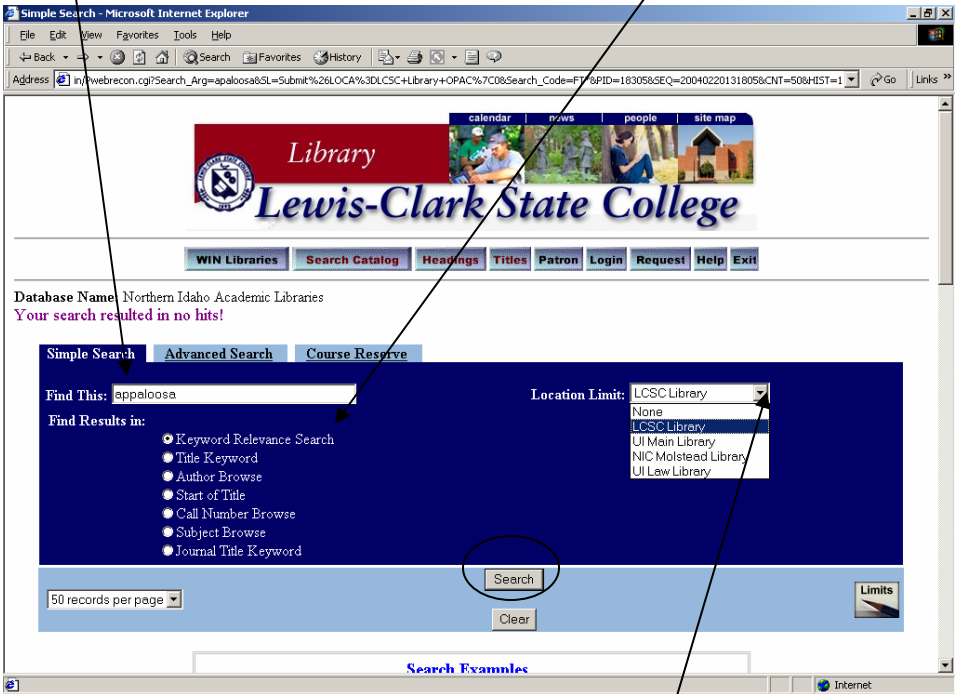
Simple Search - Microsoft Internet Explorer

File Edit View Favorites Tools Help

Back Search Favorites History

Address in/Pwebrecon.cgi?Search_Arg=apaloosa&SL=Submit%26LOCA%3DLCSC+Library+OPAC%7C0&Search_Code=FT*&PID=18305&SEQ=20040220131805&CNT=50&HIST=1 Go Links

calendar | news | people | site map

Library

Lewis-Clark State College

WIN Libraries | Search Catalog | Headings | Titles | Patron | Login | Request | Help | Exit

Database Name: Northern Idaho Academic Libraries
Your search resulted in no hits!

Simple Search | Advanced Search | Course Reserve

Find This: appaloosa

Location Limit: LCSC Library

None
LCSC Library
UI Main Library
NIC Molstead Library
UI Law Library

Find Results in:

Keyword Relevance Search
Title Keyword
Author Browse
Start of Title
Call Number Browse
Subject Browse
Journal Title Keyword

Search

50 records per page

Limits

Clear

Search Examples

Internet